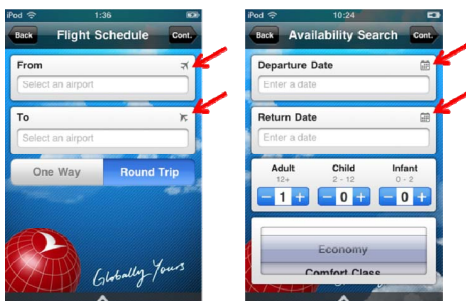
iPod 1:36

Back Flight Schedule Cont.

From

Select an airport

To

Select an airport

One Way Round Trip

Globally Yours

iPod 10:24

Back Availability Search Cont.

Departure Date

Enter a date

Return Date

Enter a date

Adult 12+

Child 2 - 12

Infant 0 - 2

− 1 +

− 0 +

− 0 +

Economy

Comfort Class